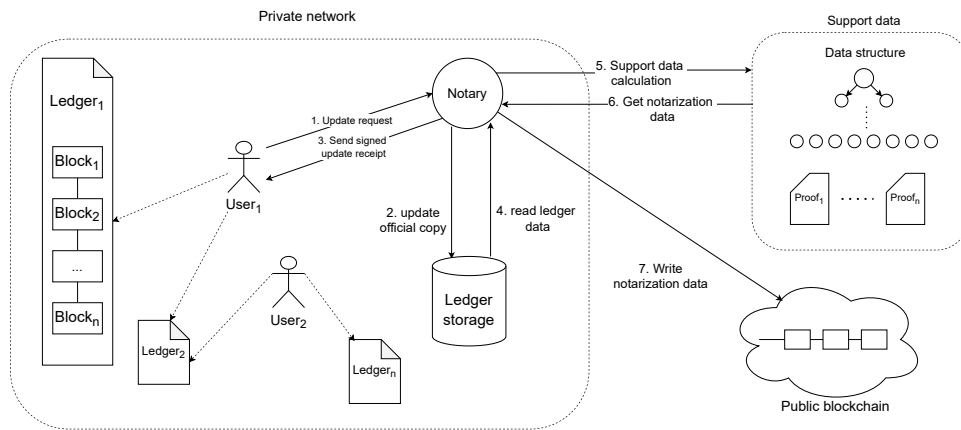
Private network

Support data

Data structure

$\text{Ledger}_1$

$\text{Block}_1$

$\text{Block}_2$

...

$\text{Block}_n$

Notary

1. Update request

3. Send signed update receipt

$\text{User}_1$

5. Support data calculation

6. Get notarization data

2. update official copy

4. read ledger data

$\text{Proof}_1$ ..... $\text{Proof}_n$

$\text{User}_2$

$\text{Ledger}_2$

$\text{Ledger}_n$

Ledger storage

7. Write notarization data

Public blockchain